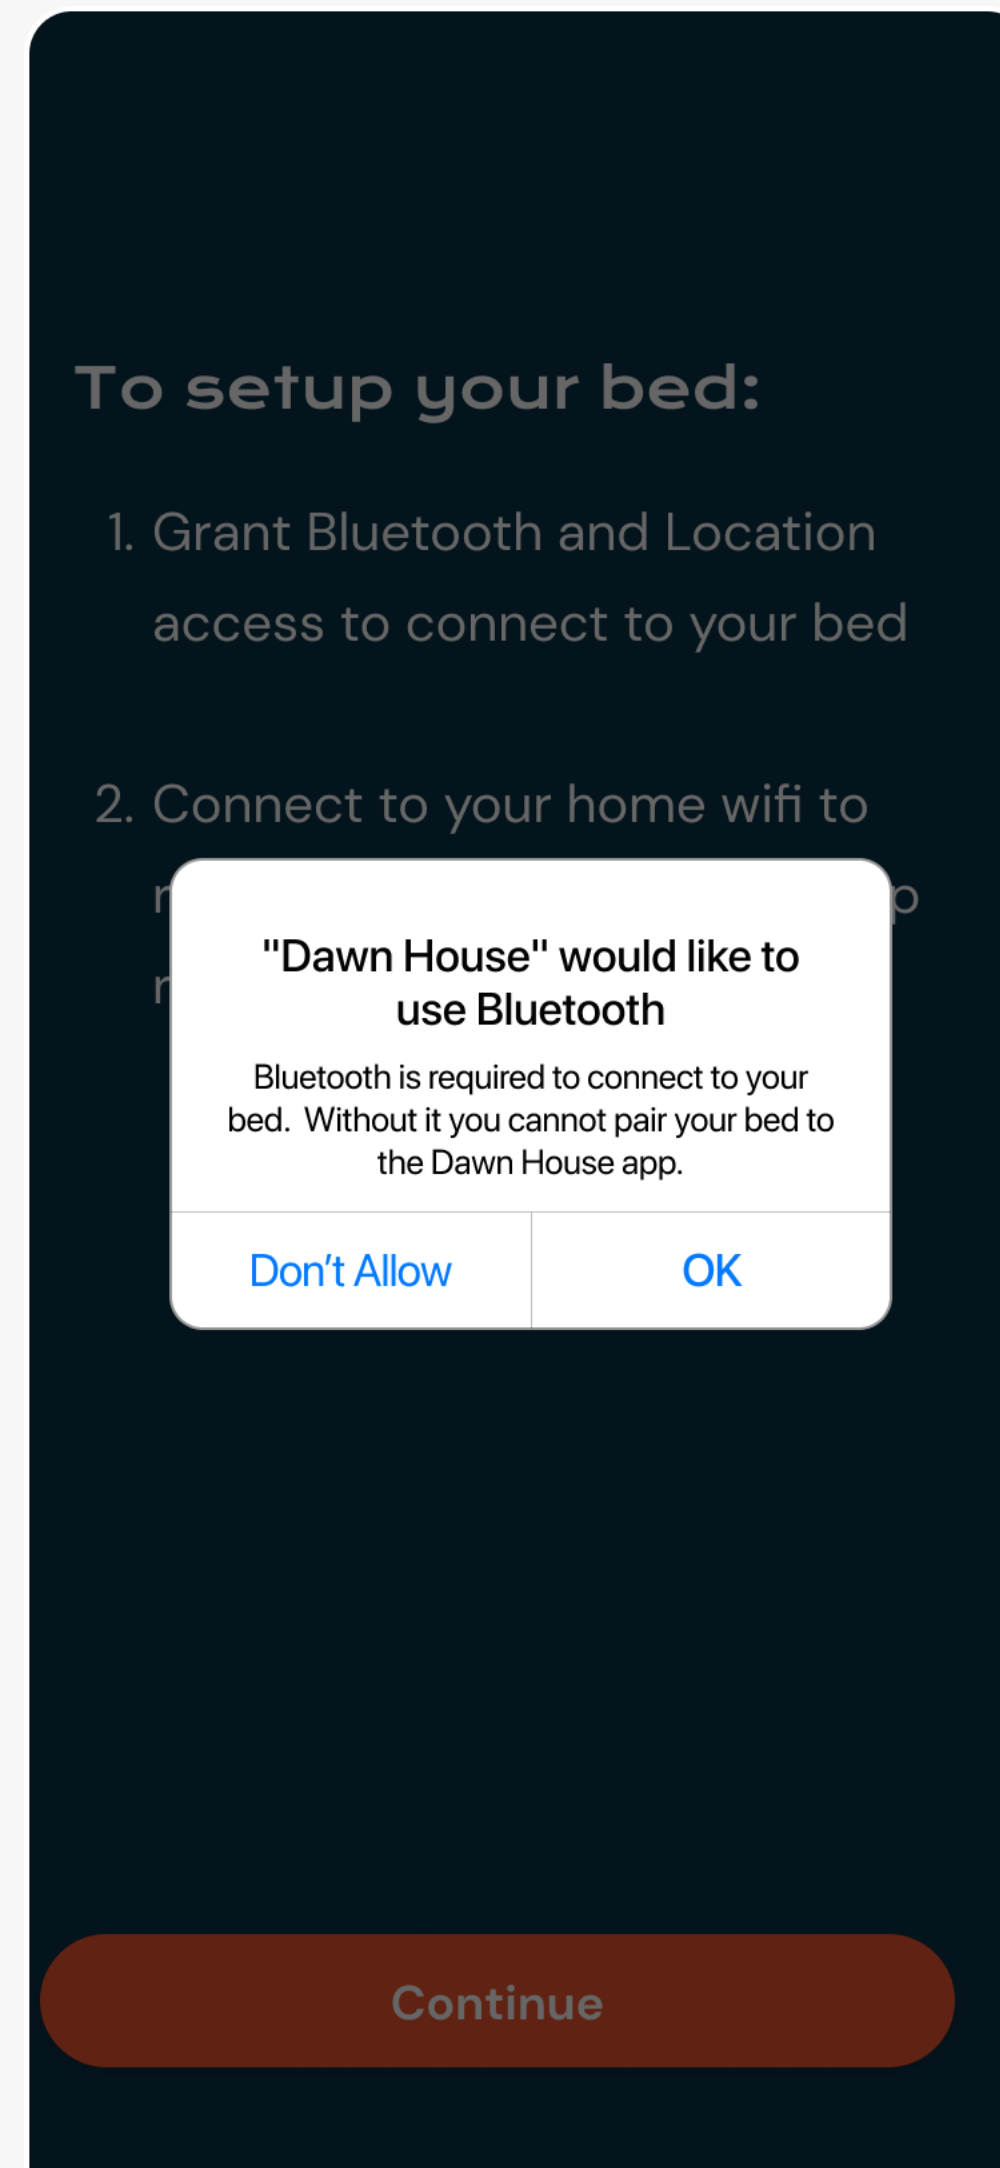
To setup your bed:

1. Grant Bluetooth and Location access to connect to your bed

2. Connect to your home wifi to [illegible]

"Dawn House" would like to use Bluetooth

Bluetooth is required to connect to your bed. Without it you cannot pair your bed to the Dawn House app.

Don't Allow

OK

Continue